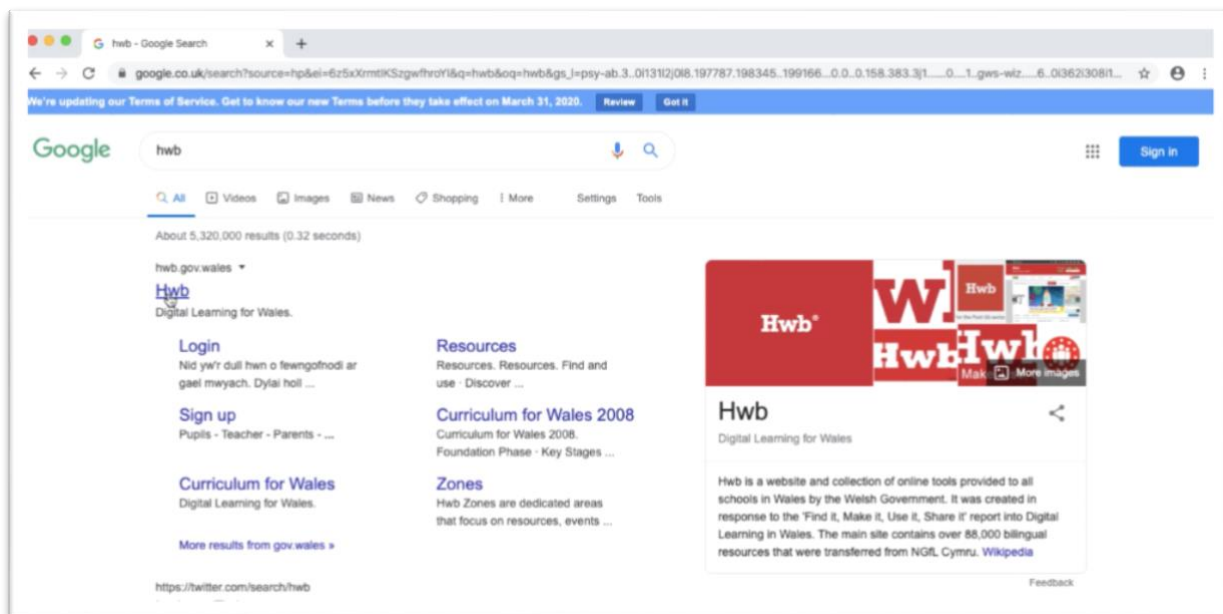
hwb - Google Search ×

google.co.uk/search?source=hp&ei=6z5xXrmtlKSzgwfhroYI&q=hwb&oq=hwb&gs_l=psy-ab.3..0i131l2j0l8.197787.198345..199166...0.0..0.158.383.3j1......0....1..gws-wiz.....6..0i362i308i1...

We're updating our Terms of Service. Get to know our new Terms before they take effect on March 31, 2020. Review Got it

Google

hwb

Sign in

All Videos Images News Shopping More Settings Tools

About 5,320,000 results (0.32 seconds)

hwb.gov.wales

Hwb

Digital Learning for Wales.

Login
Nid yw'r dull hwn o fewngofnodi ar gael mwyach. Dylai holl ...

Resources
Resources. Resources. Find and use · Discover ...

Sign up
Pupils - Teacher - Parents - ...

Curriculum for Wales 2008
Curriculum for Wales 2008. Foundation Phase · Key Stages ...

Curriculum for Wales
Digital Learning for Wales.

Zones
Hwb Zones are dedicated areas that focus on resources, events ...

More results from gov.wales »

https://twitter.com/search/hwb

Hwb°

Hwb

Hwb

Hwb

More images

Hwb

Digital Learning for Wales

Hwb is a website and collection of online tools provided to all schools in Wales by the Welsh Government. It was created in response to the 'Find it, Make it, Use it, Share it' report into Digital Learning in Wales. The main site contains over 88,000 bilingual resources that were transferred from NGfL Cymru. Wikipedia

Feedback